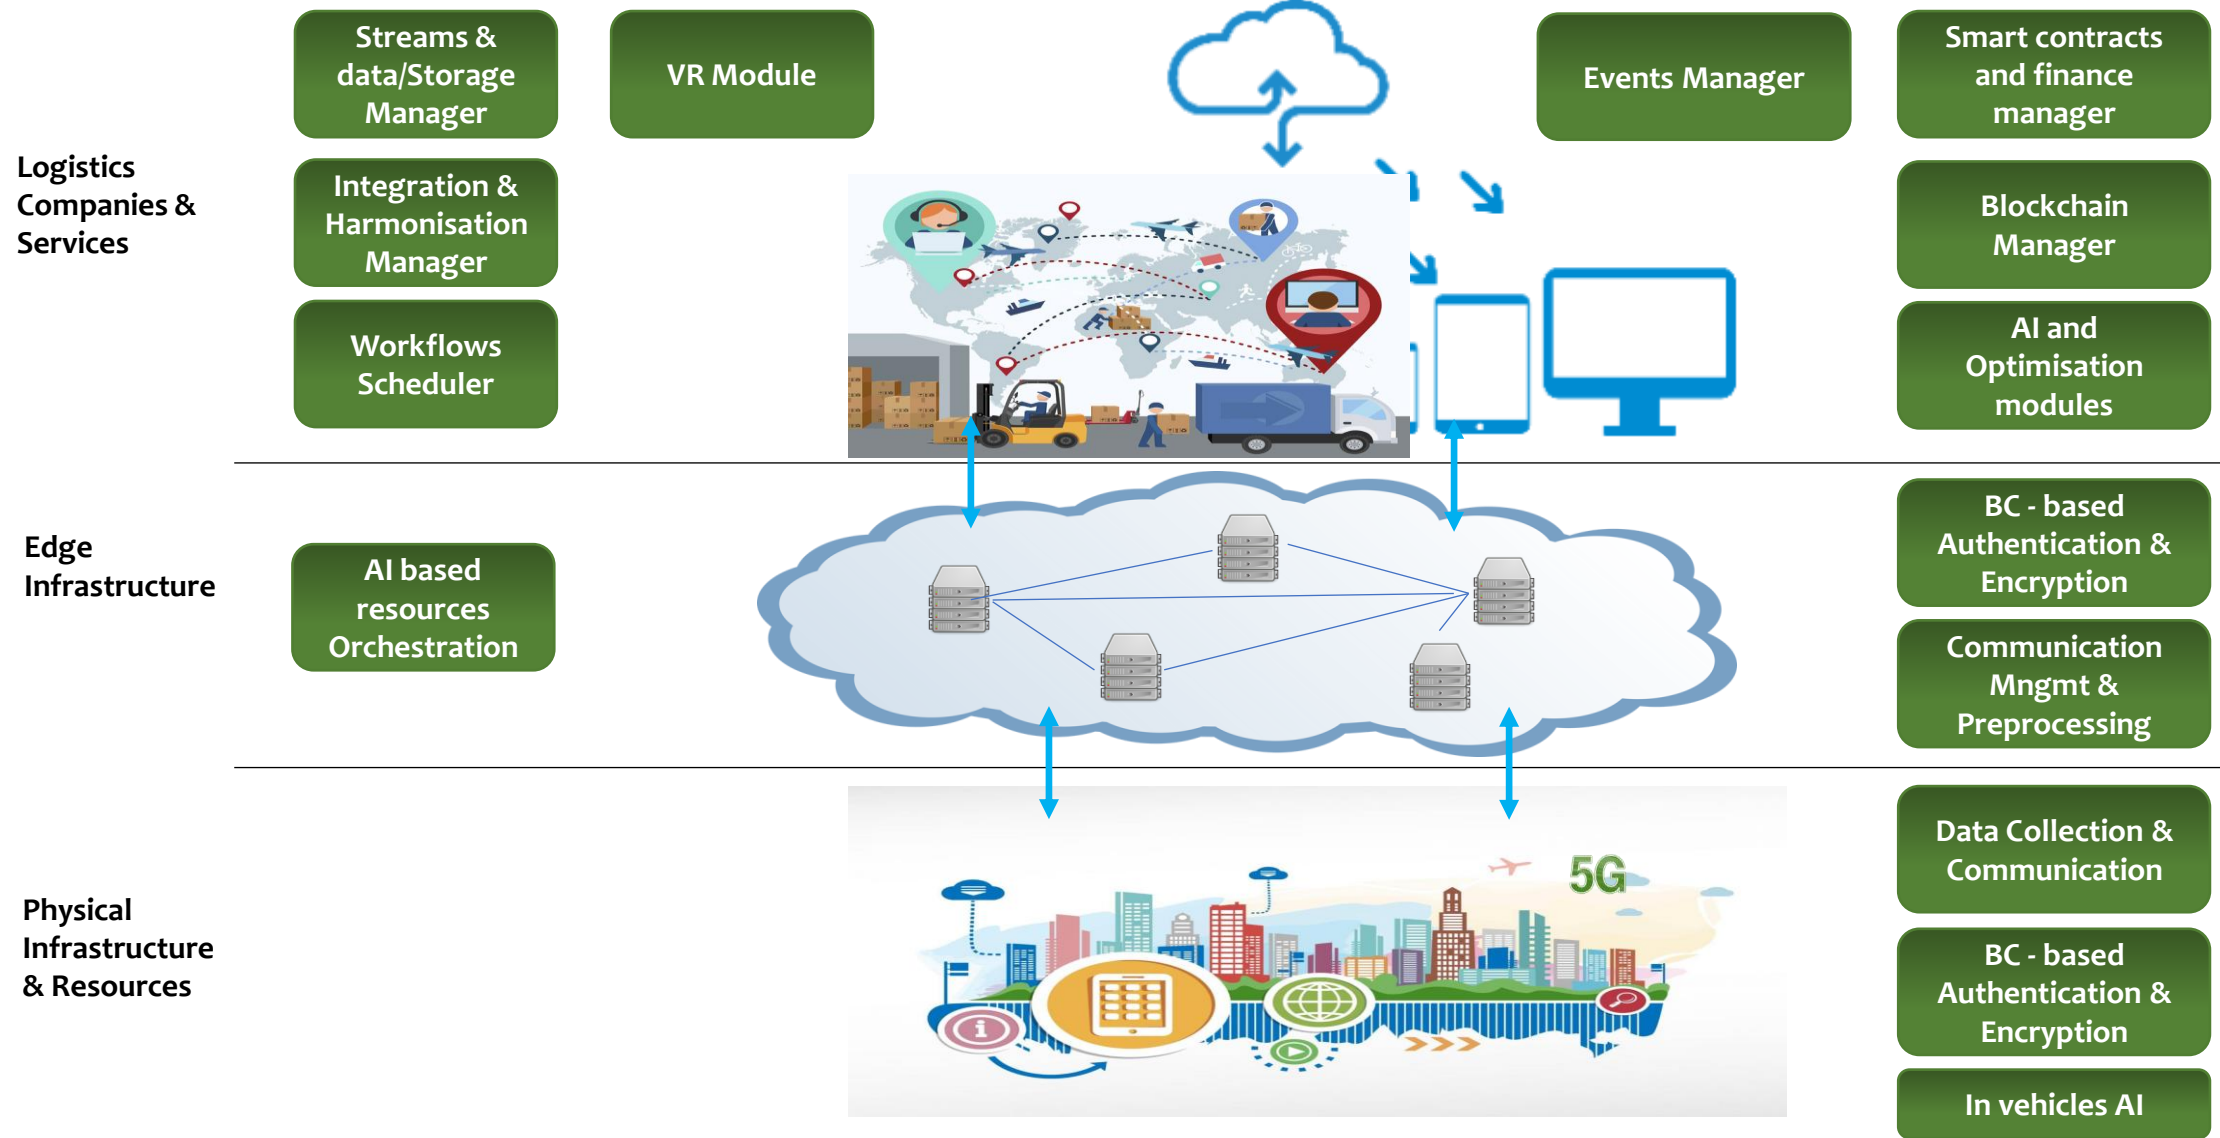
Streams & data/Storage Manager

VR Module

Events Manager

Smart contracts and finance manager

Logistics Companies & Services

Integration & Harmonisation Manager

Blockchain Manager

Workflows Scheduler

AI and Optimisation modules

Edge Infrastructure

AI based resources Orchestration

BC - based Authentication & Encryption

Communication Mngmt & Preprocessing

Physical Infrastructure & Resources

5G

Data Collection & Communication

BC - based Authentication & Encryption

In vehicles AI